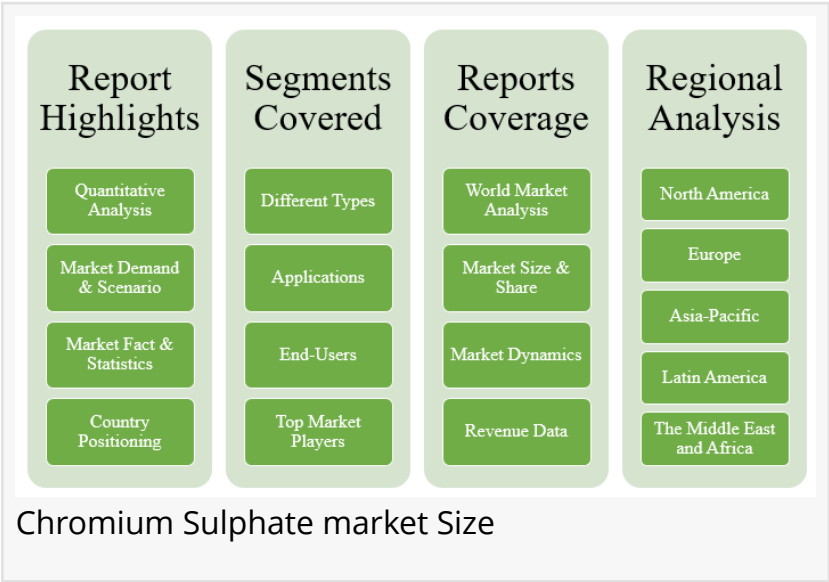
Report Highlights

Quantitative Analysis

Market Demand & Scenario

Market Fact & Statistics

Country Positioning

Segments Covered

Different Types

Applications

End-Users

Top Market Players

Reports Coverage

World Market Analysis

Market Size & Share

Market Dynamics

Revenue Data

Regional Analysis

North America

Europe

Asia-Pacific

Latin America

The Middle East and Africa

Chromium Sulphate market Size